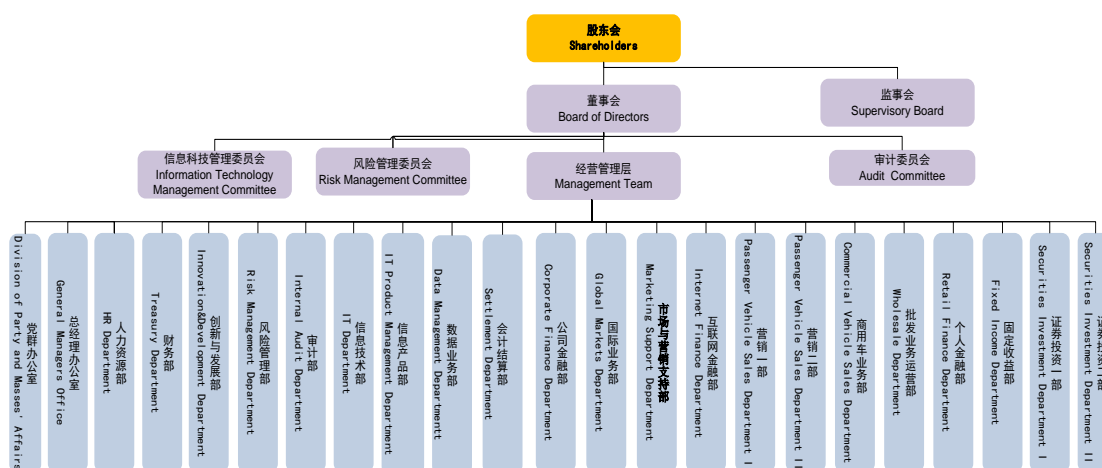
股东会
Shareholders

董事会
Board of Directors

监事会
Supervisory Board

信息科技管理委员会
Information Technology Management Committee

风险管理委员会
Risk Management Committee

经营管理层
Management Team

审计委员会
Audit Committee

党群办公室
Division of Party and Masses' Affairs

总经理办公室
General Managers Office

人力资源部
HR Department

财务部
Treasury Department

创新与发展部
Innovation&Development Department

风险管理部
Risk Management Department

审计部
Internal Audit Department

信息技术部
IT Department

信息产品部
IT Product Management Department

数据业务部
Data Management Department

会计结算部
Settlement Department

公司金融部
Corporate Finance Department

国际业务部
Global Markets Department

市场与营销支持部
Marketing Support Department

互联网金融部
Internet Finance Department

营销一部
Passenger Vehicle Sales Department I

营销二部
Passenger Vehicle Sales Department II

商用车业务部
Commercial Vehicle Sales Department

批发业务运营部
Wholesale Department

个人金融部
Retail Finance Department

固定收益部
Fixed Income Department

证券投资一部
Securities Investment Department I

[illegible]
Securities Investment Department II